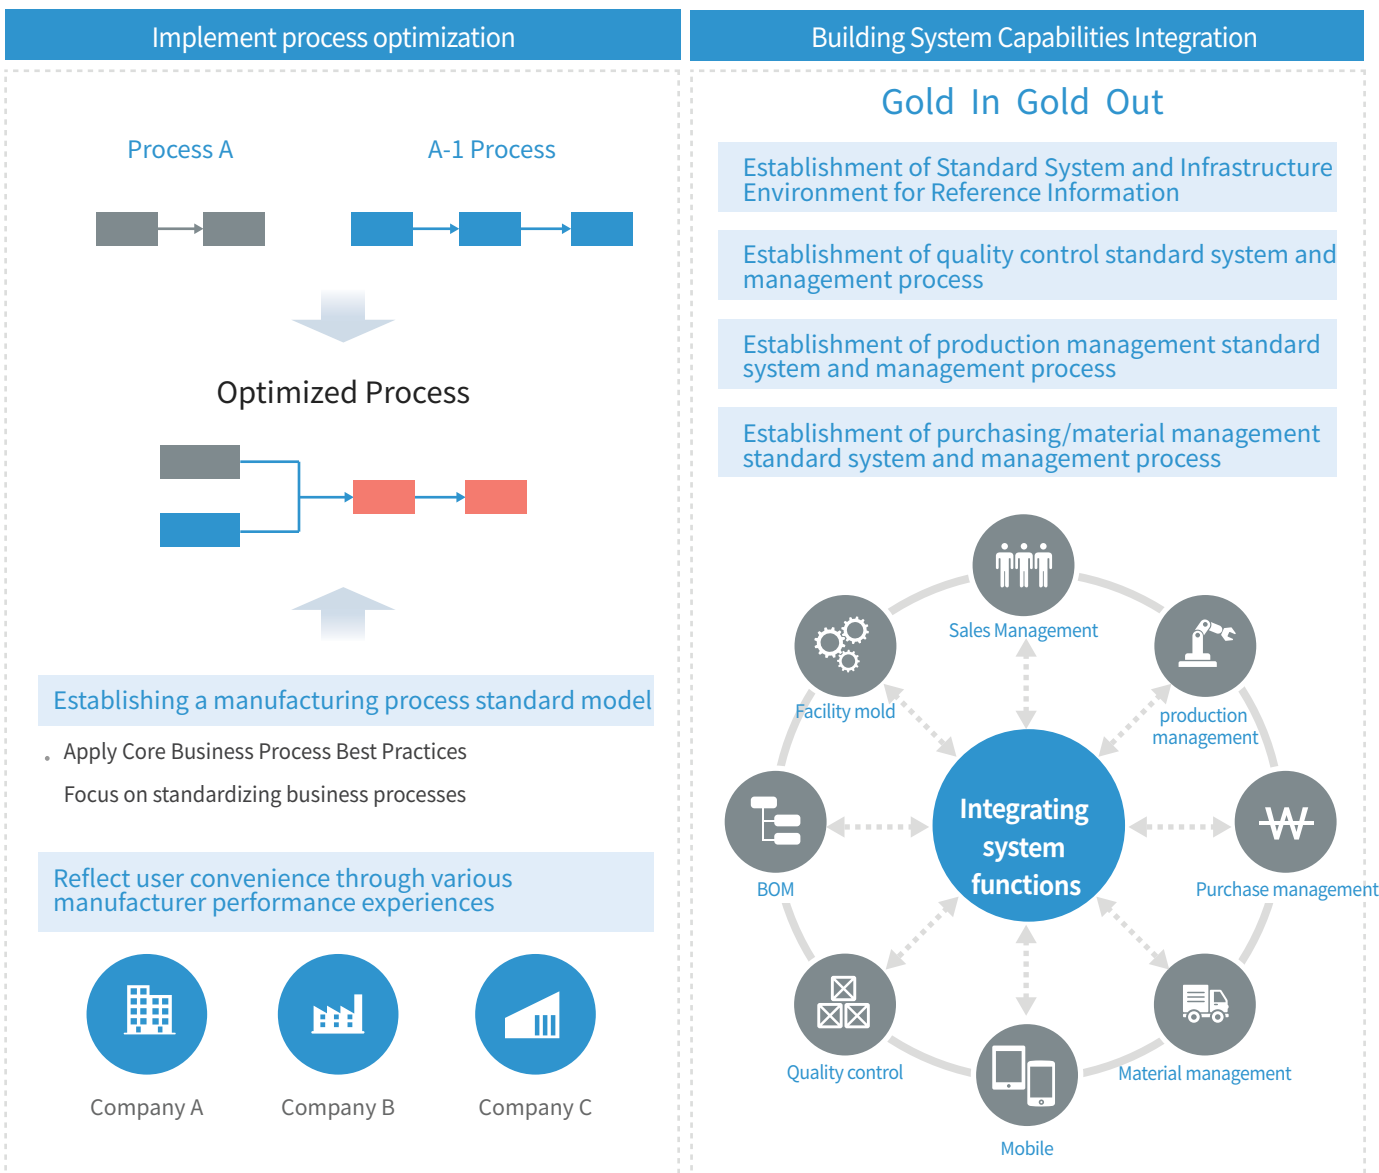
Implement process optimization

Process A

A-1 Process

Optimized Process

Establishing a manufacturing process standard model

. Apply Core Business Process Best Practices

Focus on standardizing business processes

Reflect user convenience through various manufacturer performance experiences

Company A

Company B

Company C

Building System Capabilities Integration

Gold In Gold Out

Establishment of Standard System and Infrastructure Environment for Reference Information

Establishment of quality control standard system and management process

Establishment of production management standard system and management process

Establishment of purchasing/material management standard system and management process

Sales Management

Facility mold

production management

BOM

Integrating system functions

₩

Purchase management

Quality control

Material management

Mobile